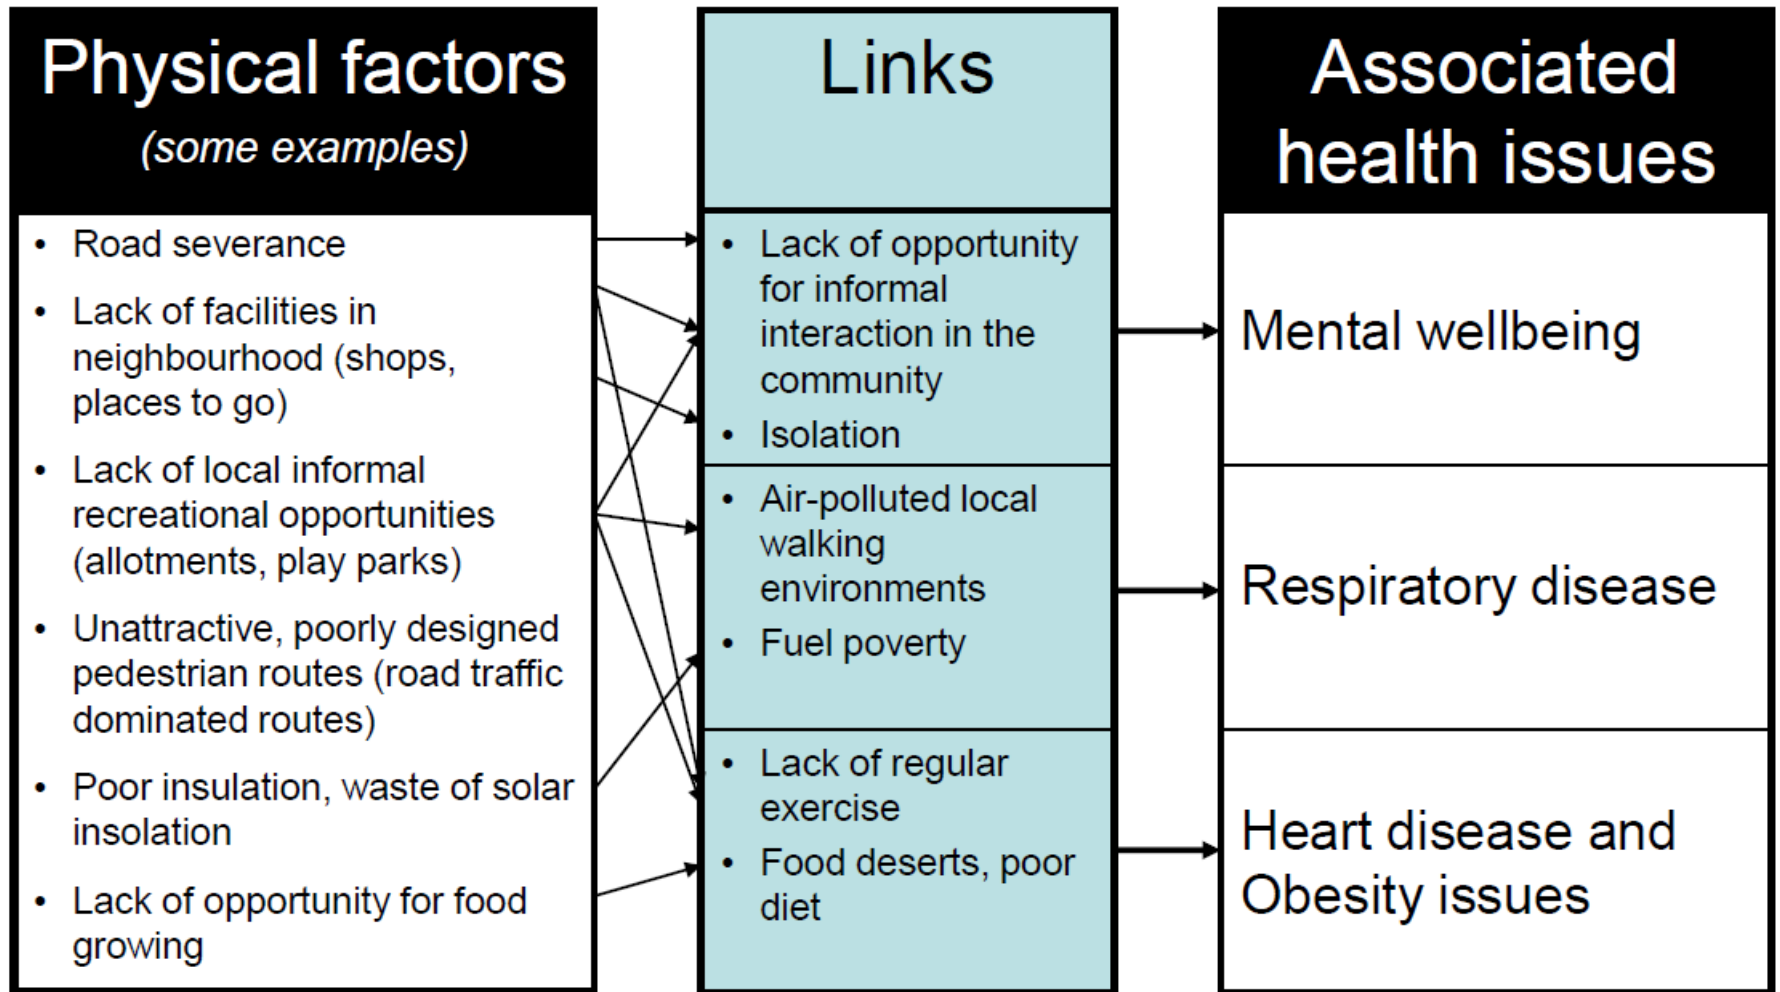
Physical factors
(some examples)

- Road severance
- Lack of facilities in neighbourhood (shops, places to go)
- Lack of local informal recreational opportunities (allotments, play parks)
- Unattractive, poorly designed pedestrian routes (road traffic dominated routes)
- Poor insulation, waste of solar insolation
- Lack of opportunity for food growing

Links

- Lack of opportunity for informal interaction in the community
- Isolation

- Air-polluted local walking environments
- Fuel poverty

- Lack of regular exercise
- Food deserts, poor diet

Associated health issues

Mental wellbeing

Respiratory disease

Heart disease and Obesity issues